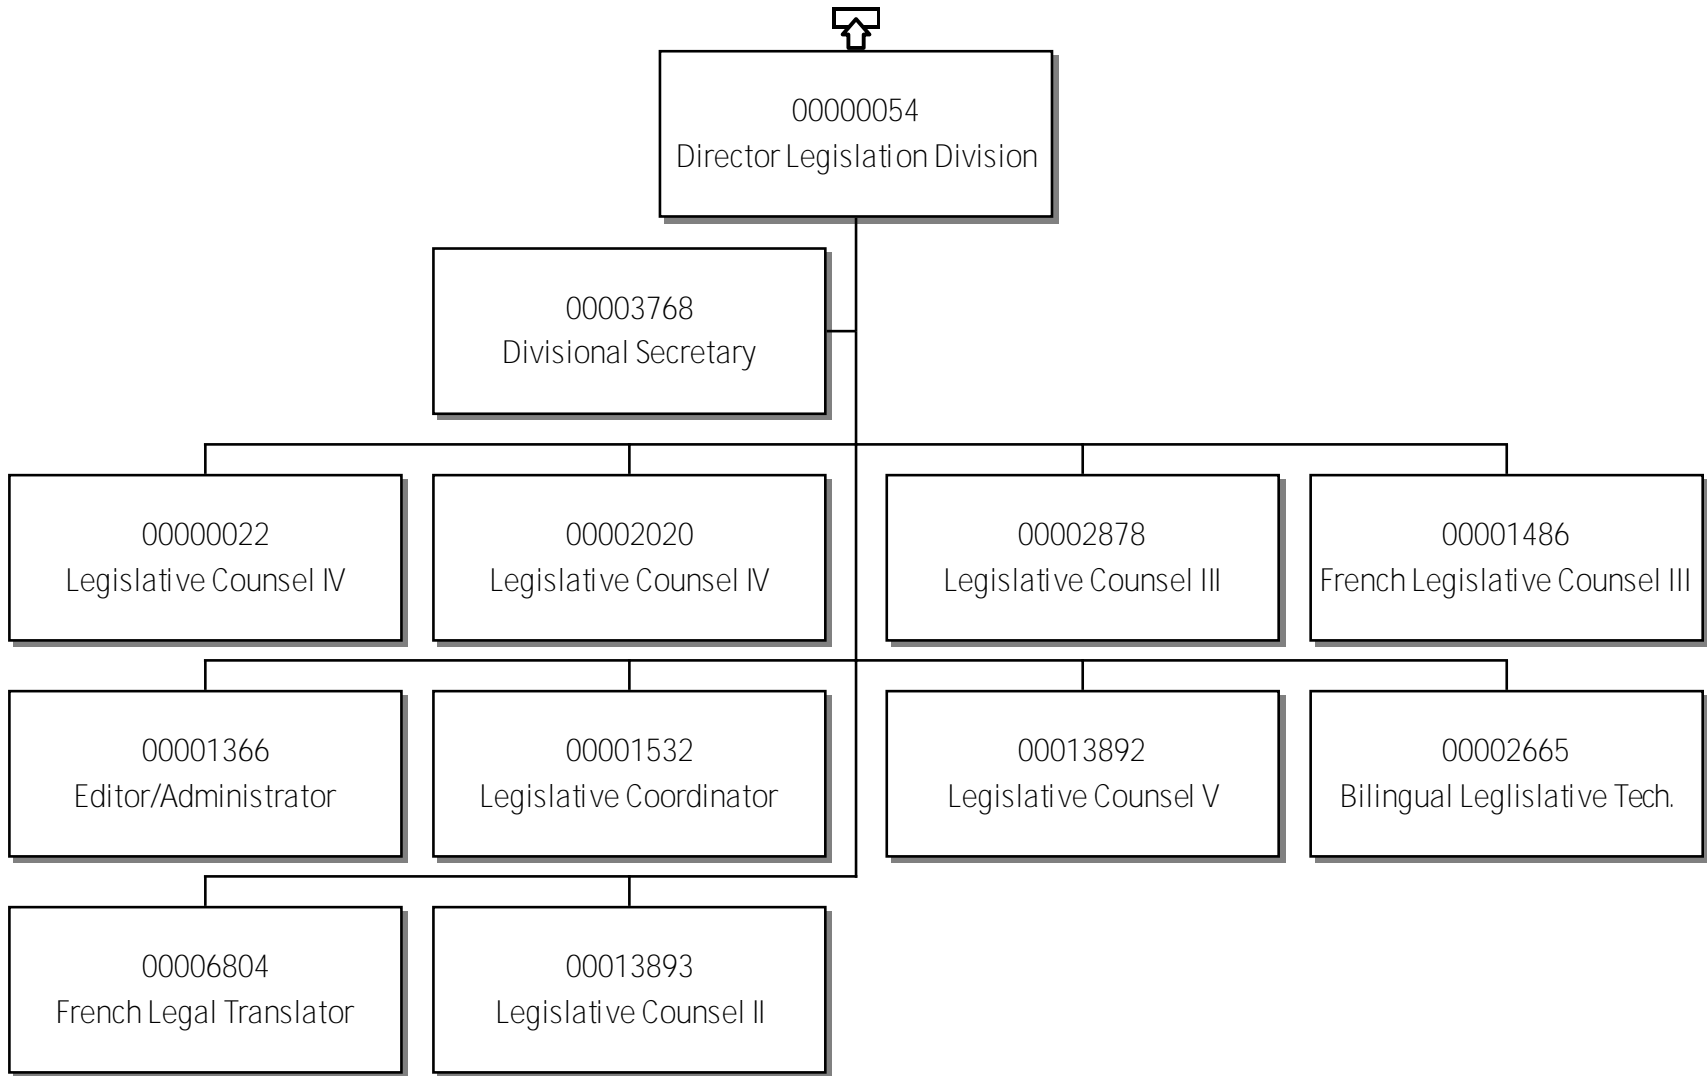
00000054
Director Legislation Division

00003768
Divisional Secretary

00000022
Legislative Counsel IV

00002020
Legislative Counsel IV

00002878
Legislative Counsel III

00001486
French Legislative Counsel III

00001366
Editor/Administrator

00001532
Legislative Coordinator

00013892
Legislative Counsel V

00002665
Bilingual Leglislative Tech.

00006804
French Legal Translator

00013893
Legislative Counsel II